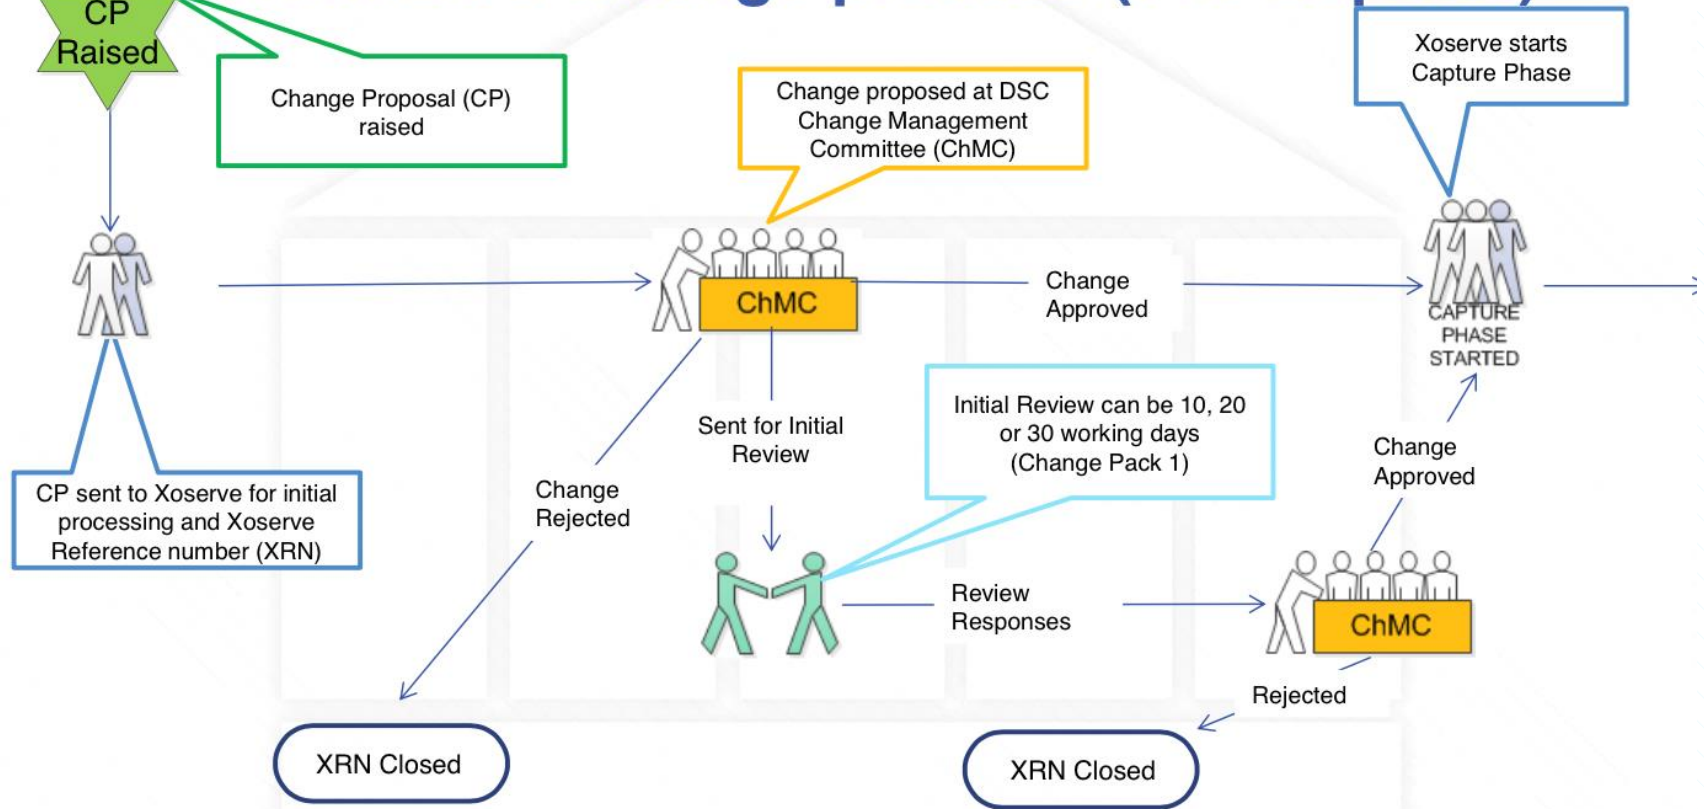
CP Raised

Change Proposal (CP) raised

Change proposed at DSC Change Management Committee (ChMC)

Xoserve starts Capture Phase

ChMC

Change Approved

CAPTURE PHASE STARTED

CP sent to Xoserve for initial processing and Xoserve Reference number (XRN)

Change Rejected

Sent for Initial Review

Initial Review can be 10, 20 or 30 working days (Change Pack 1)

Change Approved

Review Responses

ChMC

Rejected

XRN Closed

XRN Closed